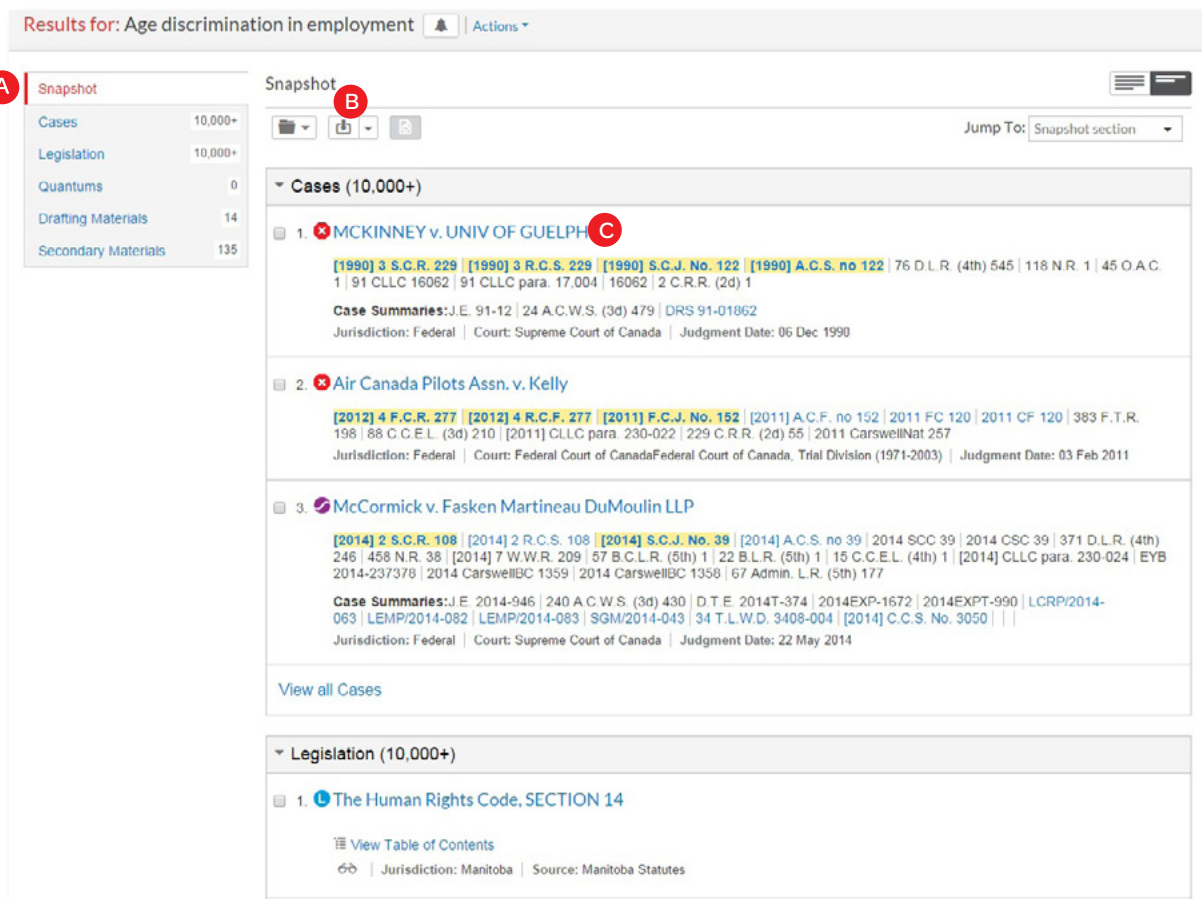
Results for: Age discrimination in employment | Actions

A

Snapshot

Cases 10,000+

Legislation 10,000+

Quantums 0

Drafting Materials 14

Secondary Materials 135

Snapshot

B

Jump To: Snapshot section

Cases (10,000+)

1. MCKINNEY v. UNIV OF GUELPH C

[1990] 3 S.C.R. 229 | [1990] 3 R.C.S. 229 | [1990] S.C.J. No. 122 | [1990] A.C.S. no 122 | 76 D.L.R. (4th) 545 | 118 N.R. 1 | 45 O.A.C. 1 | 91 CLLC 16062 | 91 CLLC para. 17,004 | 16062 | 2 C.R.R. (2d) 1

Case Summaries: J.E. 91-12 | 24 A.C.W.S. (3d) 479 | DRS 91-01862

Jurisdiction: Federal | Court: Supreme Court of Canada | Judgment Date: 06 Dec 1990

2. Air Canada Pilots Assn. v. Kelly

[2012] 4 F.C.R. 277 | [2012] 4 R.C.F. 277 | [2011] F.C.J. No. 152 | [2011] A.C.F. no 152 | 2011 FC 120 | 2011 CF 120 | 383 F.T.R. 198 | 88 C.C.E.L. (3d) 210 | [2011] CLLC para. 230-022 | 229 C.R.R. (2d) 55 | 2011 CarswellNat 257

Jurisdiction: Federal | Court: Federal Court of CanadaFederal Court of Canada, Trial Division (1971-2003) | Judgment Date: 03 Feb 2011

3. McCormick v. Fasken Martineau DuMoulin LLP

[2014] 2 S.C.R. 108 | [2014] 2 R.C.S. 108 | [2014] S.C.J. No. 39 | [2014] A.C.S. no 39 | 2014 SCC 39 | 2014 CSC 39 | 371 D.L.R. (4th) 246 | 458 N.R. 38 | [2014] 7 W.W.R. 209 | 57 B.C.L.R. (5th) 1 | 22 B.L.R. (5th) 1 | 15 C.C.E.L. (4th) 1 | [2014] CLLC para. 230-024 | EYB 2014-237378 | 2014 CarswellBC 1359 | 2014 CarswellBC 1358 | 67 Admin. L.R. (5th) 177

Case Summaries: J.E. 2014-946 | 240 A.C.W.S. (3d) 430 | D.T.E. 2014T-374 | 2014EXP-1672 | 2014EXPT-990 | LCRP/2014-063 | LEMP/2014-082 | LEMP/2014-083 | SGM/2014-043 | 34 T.L.W.D. 3408-004 | [2014] C.C.S. No. 3050 | |

Jurisdiction: Federal | Court: Supreme Court of Canada | Judgment Date: 22 May 2014

View all Cases

Legislation (10,000+)

1. The Human Rights Code, SECTION 14

View Table of Contents

| Jurisdiction: Manitoba | Source: Manitoba Statutes